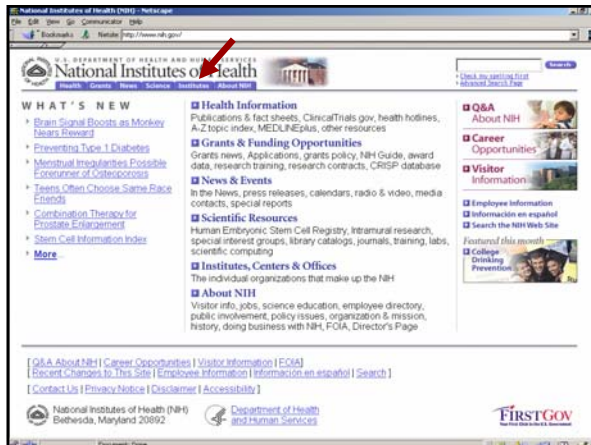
National Institutes of Health (NIH) - Netscape
File Edit View Go Communicator Help
Bookmarks Netsite: http://www.nih.gov/

U.S. DEPARTMENT OF HEALTH AND HUMAN SERVICES
National Institutes of Health
Health Grants News Science Institutes About NIH

Search
Check my spelling first
Advanced Search Page

WHAT'S NEW
Brain Signal Boosts as Monkey Nears Reward
Preventing Type 1 Diabetes
Menstrual Irregularities Possible Forerunner of Osteoporosis
Teens Often Choose Same Race Friends
Combination Therapy for Prostate Enlargement
Stem Cell Information Index
More...

Health Information
Publications & fact sheets, ClinicalTrials.gov, health hotlines, A-Z topic index, MEDLINEplus, other resources

Grants & Funding Opportunities
Grants news, Applications, grants policy, NIH Guide, award data, research training, research contracts, CRISP database

News & Events
In the News, press releases, calendars, radio & video, media contacts, special reports

Scientific Resources
Human Embryonic Stem Cell Registry, Intramural research, special interest groups, library catalogs, journals, training, labs, scientific computing

Institutes, Centers & Offices
The individual organizations that make up the NIH

About NIH
Visitor info, jobs, science education, employee directory, public involvement, policy issues, organization & mission, history, doing business with NIH, FOIA, Director's Page

Q&A About NIH
Career Opportunities
Visitor Information
Employee Information
Información en español
Search the NIH Web Site
Featured this month
College Drinking Prevention

[ Q&A About NIH | Career Opportunities | Visitor Information | FOIA ]
[ Recent Changes to This Site | Employee Information | Información en español | Search ]

[ Contact Us | Privacy Notice | Disclaimer | Accessibility ]

National Institutes of Health (NIH)
Bethesda, Maryland 20892

Department of Health and Human Services

FIRSTGOV
Your First Click to the U.S. Government

Document: Done